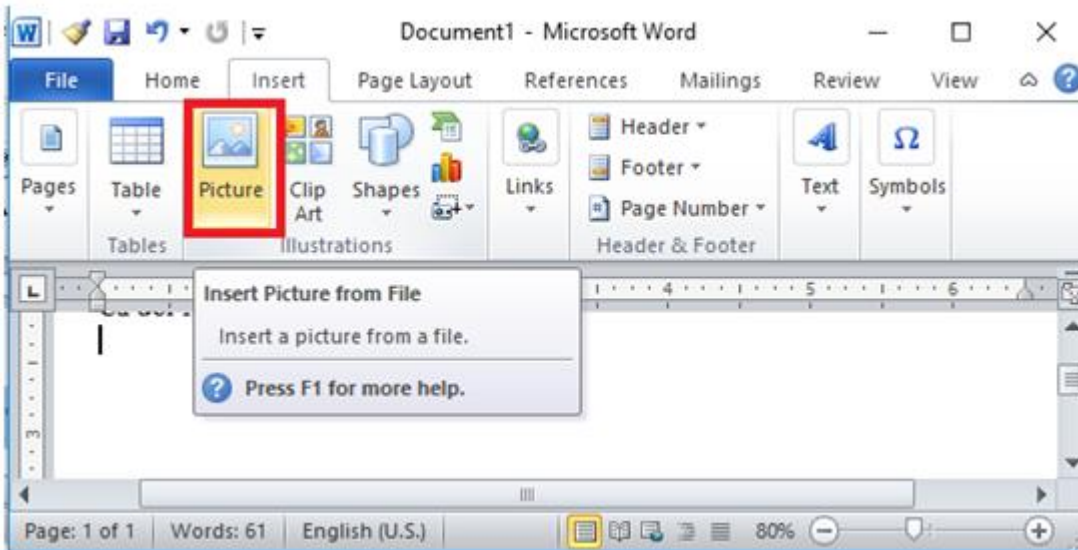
Document1 - Microsoft Word

File Home Insert Page Layout References Mailings Review View

Pages

Table

Tables

Picture

Clip Art

Shapes

Illustrations

Links

Header ▾

Footer ▾

Page Number ▾

Header & Footer

Text

Symbols

Insert Picture from File

Insert a picture from a file.

Press F1 for more help.

Page: 1 of 1 Words: 61 English (U.S.) 80%